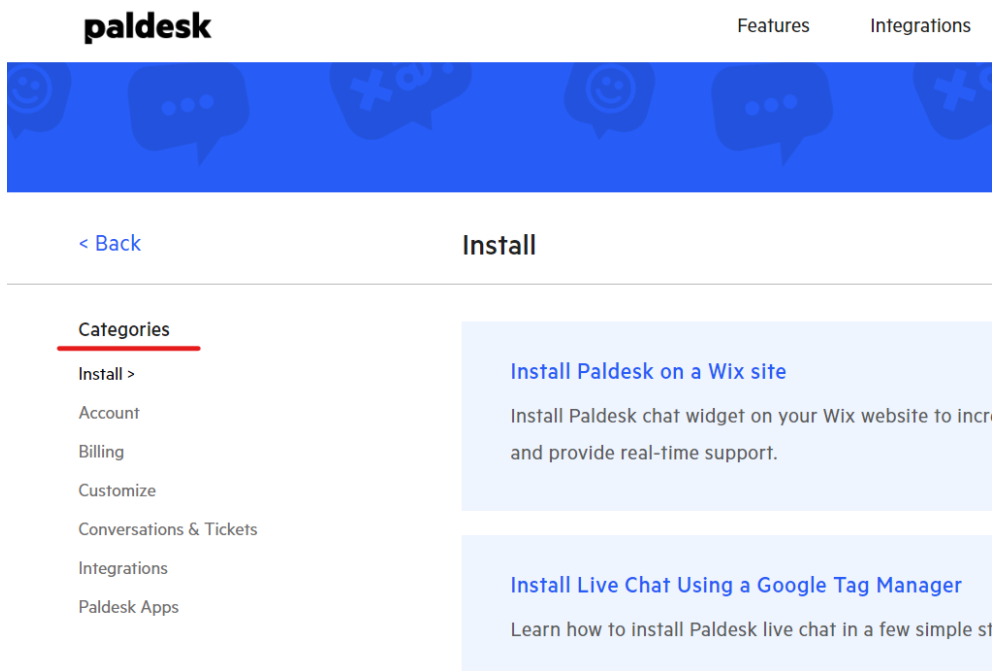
paldesk

Features Integrations

< Back

Install

Categories

Install >

Account

Billing

Customize

Conversations & Tickets

Integrations

Paldesk Apps

Install Paldesk on a Wix site

Install Paldesk chat widget on your Wix website to incr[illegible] and provide real-time support.

Install Live Chat Using a Google Tag Manager

Learn how to install Paldesk live chat in a few simple st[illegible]